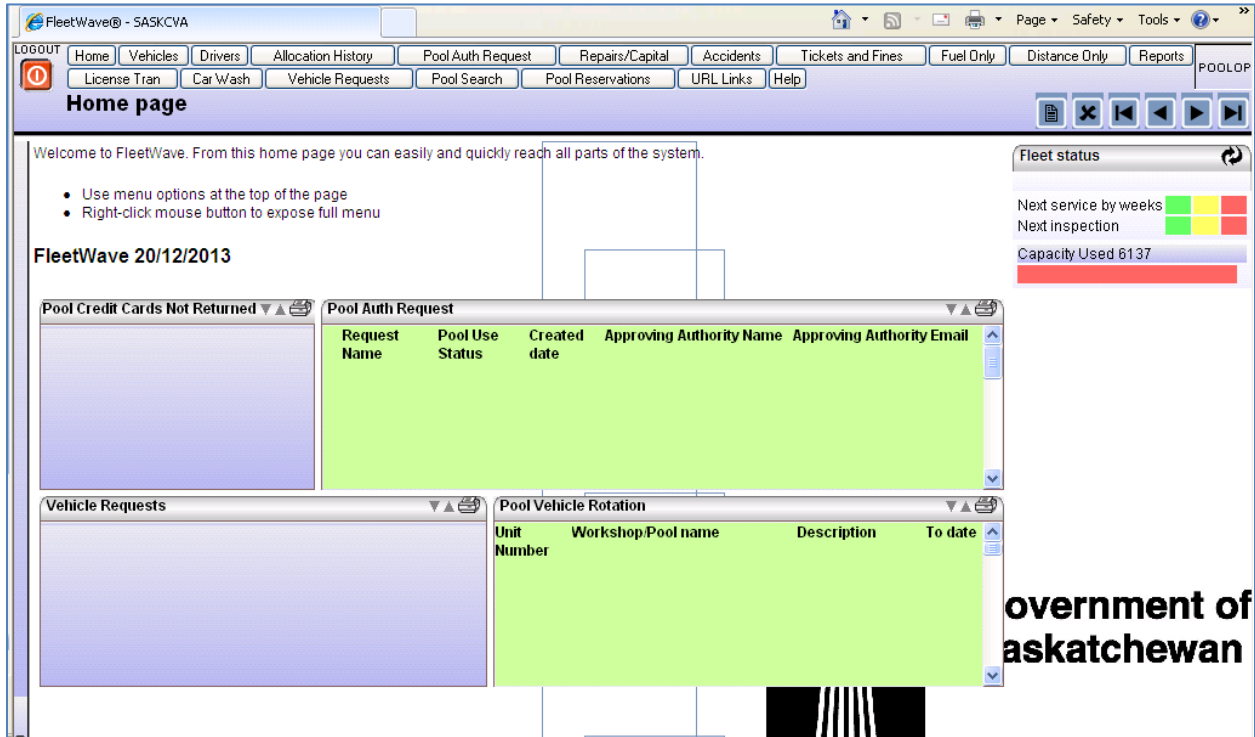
FleetWave® - SASKCVA

Page ▾ Safety ▾ Tools ▾

LOGOUT

Home | Vehicles | Drivers | Allocation History | Pool Auth Request | Repairs/Capital | Accidents | Tickets and Fines | Fuel Only | Distance Only | Reports

License Tran | Car Wash | Vehicle Requests | Pool Search | Pool Reservations | URL Links | Help

POOLOP

Home page

Welcome to FleetWave. From this home page you can easily and quickly reach all parts of the system.

- Use menu options at the top of the page
- Right-click mouse button to expose full menu

FleetWave 20/12/2013

Fleet status

Next service by weeks
Next inspection

Capacity Used 6137

Pool Credit Cards Not Returned

Pool Auth Request

| Request Name | Pool Use Status | Created date | Approving Authority Name | Approving Authority Email |
|---|---|---|---|---|

Vehicle Requests

Pool Vehicle Rotation

| Unit Number | Workshop/Pool name | Description | To date |
|---|---|---|---|

overnment of
askatchewan